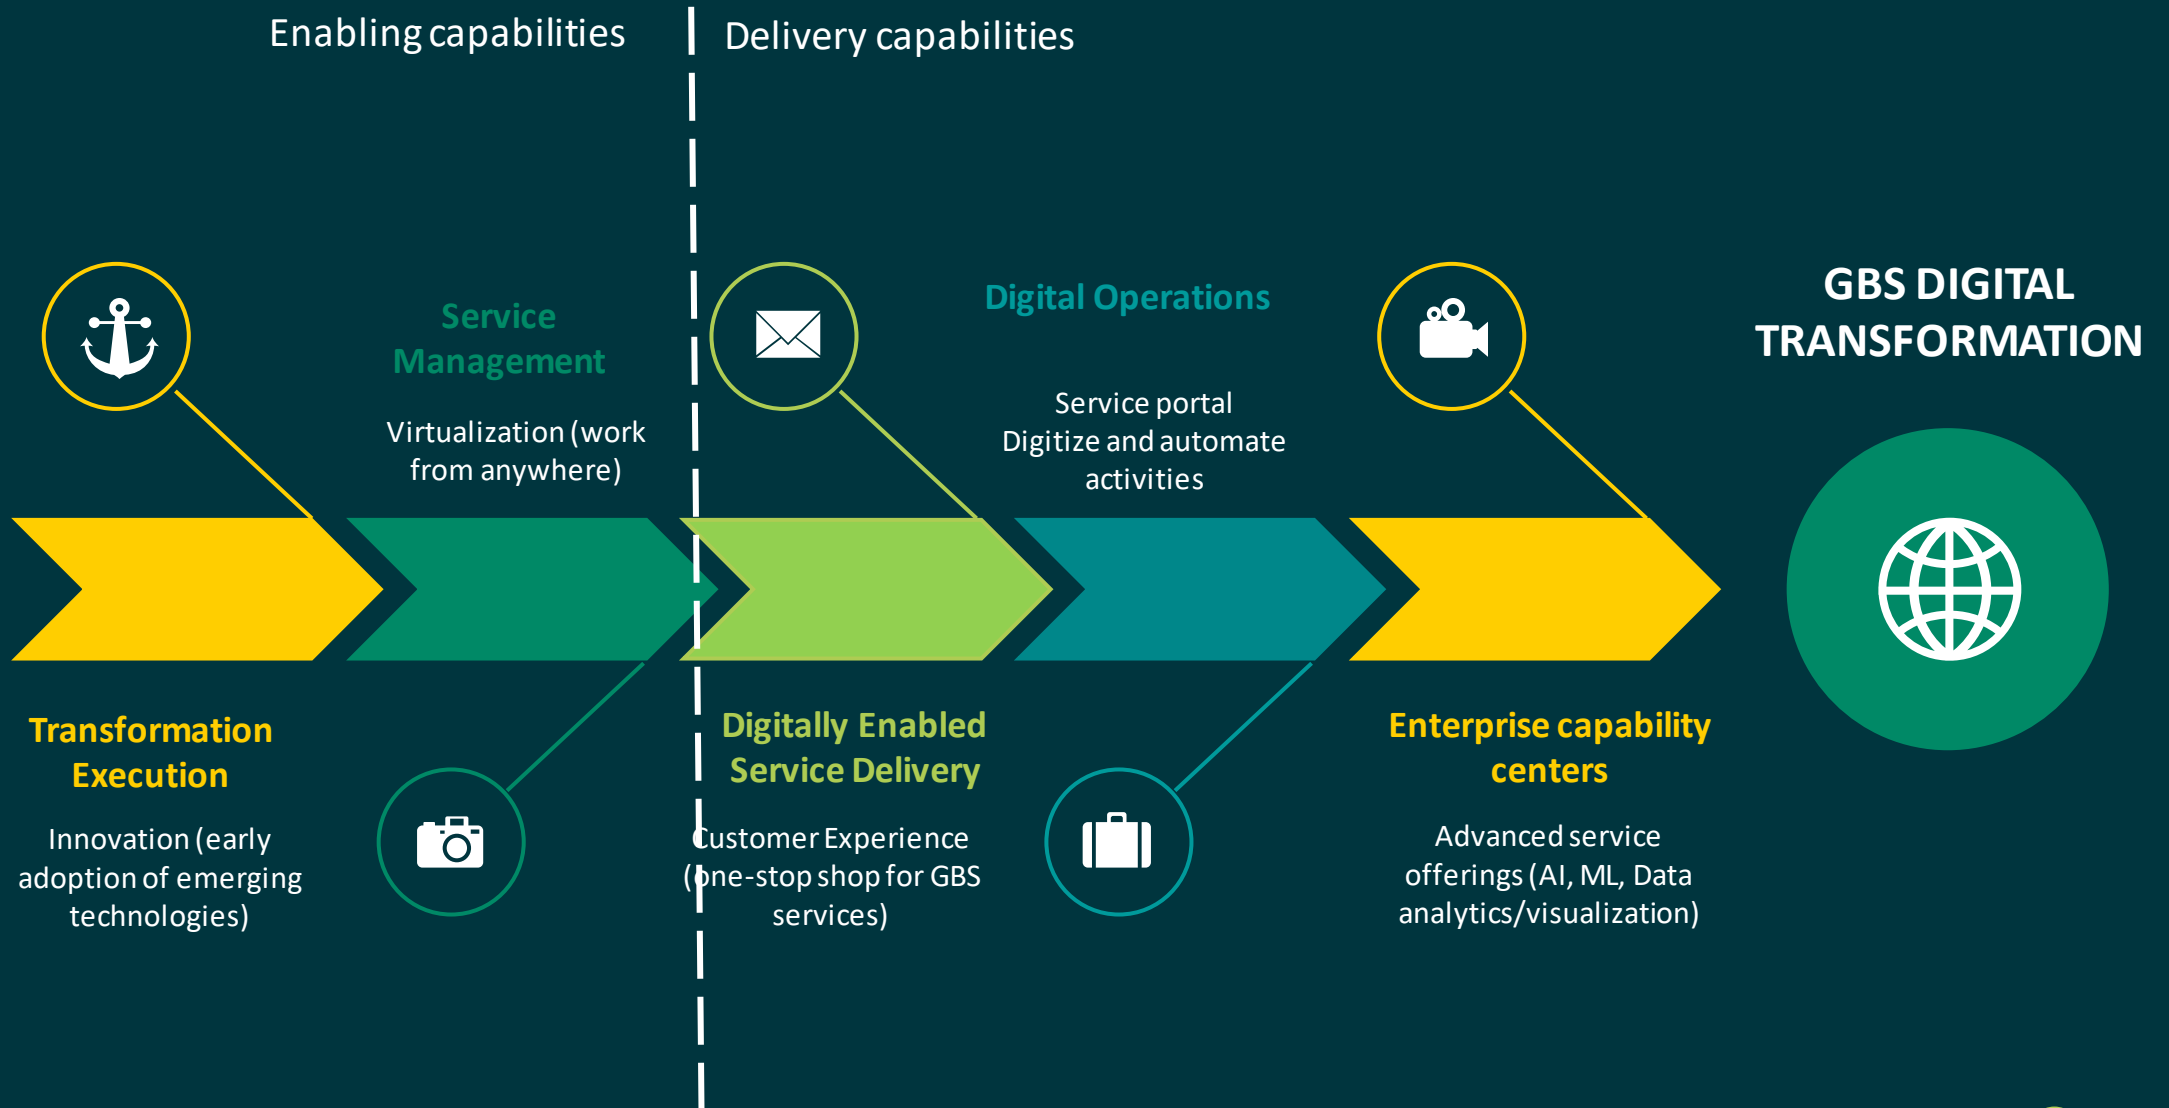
Enabling capabilities

Delivery capabilities

Service Management

Virtualization (work from anywhere)

Digital Operations

Service portal
Digitize and automate activities

GBS DIGITAL TRANSFORMATION

Transformation Execution

Innovation (early adoption of emerging technologies)

Digitally Enabled Service Delivery

Customer Experience (one-stop shop for GBS services)

Enterprise capability centers

Advanced service offerings (AI, ML, Data analytics/visualization)